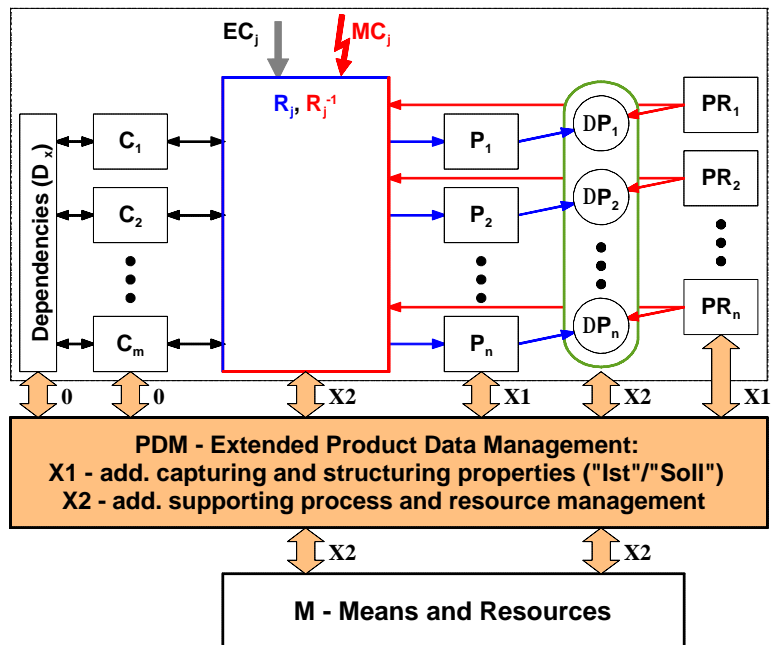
$EC_j$

$MC_j$

$R_j$, $R_j^{-1}$

Dependencies ($D_x$)

$C_1$

$C_2$

$C_m$

$P_1$

$P_2$

$P_n$

$DP_1$

$DP_2$

$DP_n$

$PR_1$

$PR_2$

$PR_n$

0

0

X2

X1

X2

X1

PDM - Extended Product Data Management:
X1 - add. capturing and structuring properties ("Ist"/"Soll")
X2 - add. supporting process and resource management

X2

X2

M - Means and Resources